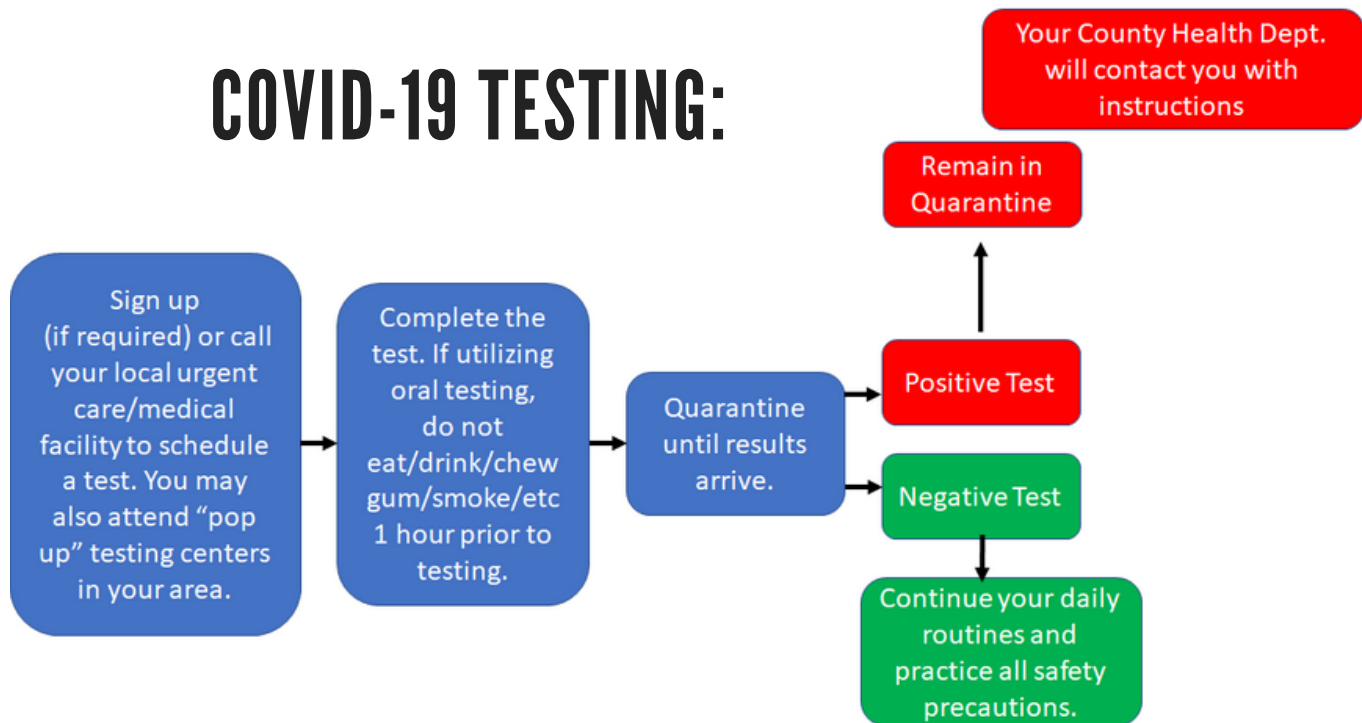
COVID-19 TESTING:

Your County Health Dept. will contact you with instructions

Remain in Quarantine

Sign up (if required) or call your local urgent care/medical facility to schedule a test. You may also attend "pop up" testing centers in your area.

Complete the test. If utilizing oral testing, do not eat/drink/chew gum/smoke/etc 1 hour prior to testing.

Quarantine until results arrive.

Positive Test

Negative Test

Continue your daily routines and practice all safety precautions.